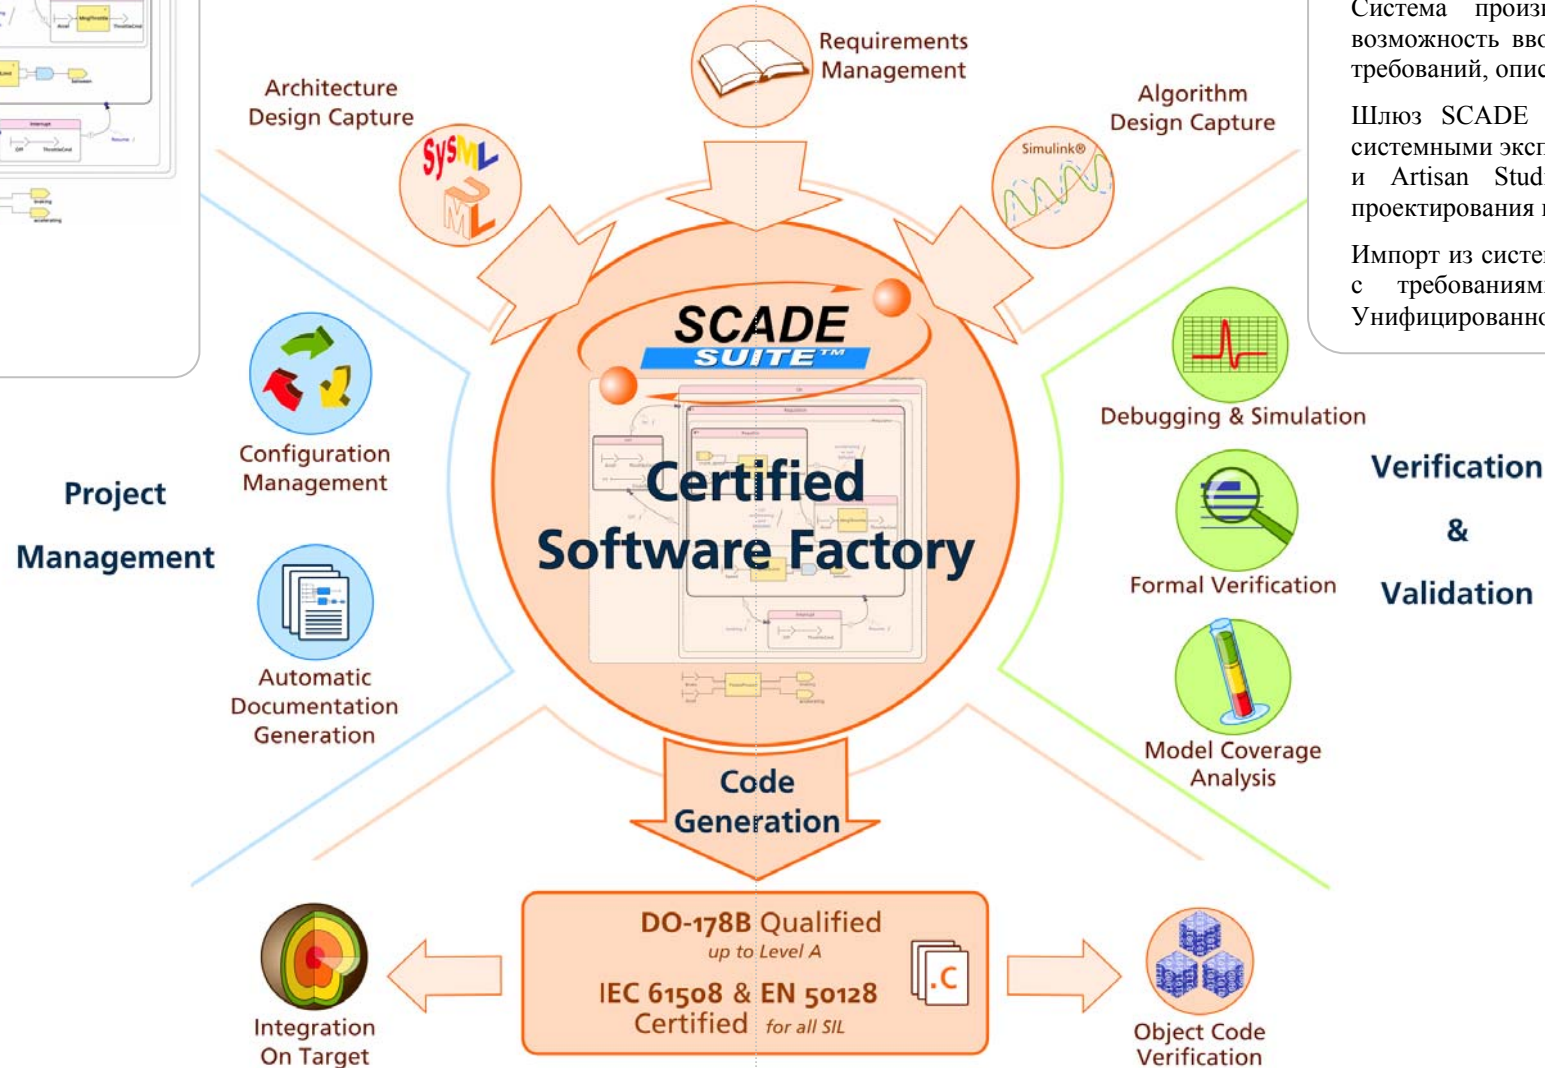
Система произ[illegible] возможность вво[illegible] требований, опис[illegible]

Шлюз SCADE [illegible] системными экс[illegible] и Artisan Stud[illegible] проектирования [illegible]

Импорт из систе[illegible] с требованиям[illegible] Унифицированно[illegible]

Requirements Management

Architecture Design Capture

SysML UML

Algorithm Design Capture

Simulink®

SCADE SUITE™

Certified Software Factory

Configuration Management

Project Management

Automatic Documentation Generation

Debugging & Simulation

Verification & Validation

Formal Verification

Model Coverage Analysis

Code Generation

DO-178B Qualified up to Level A

IEC 61508 & EN 50128 Certified for all SIL

.C

Integration On Target

Object Code Verification